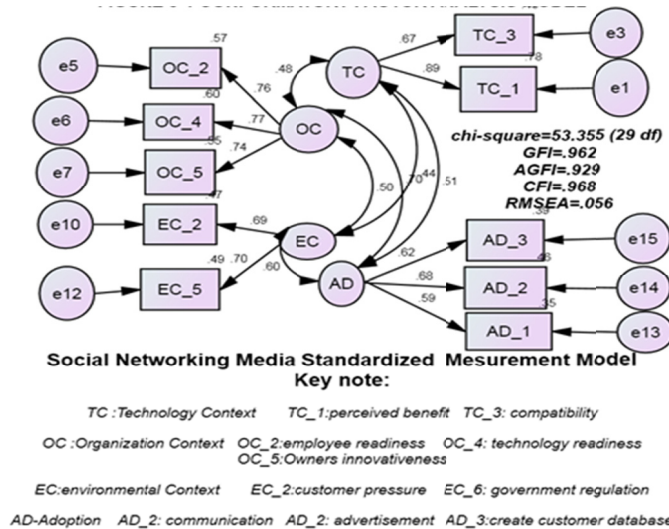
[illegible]

e5
OC_2
.57
e6
OC_4
.60
e7
OC_5
.55
e10
EC_2
.47
e12
EC_5
.49 .70
.76
.77
.74
OC
.48
TC
.67
TC_3
e3
.89
.78
TC_1
e1
.69
EC
.60
.50
.70
.44
.51
AD
.62
.68
.59
AD_3
.39
e15
AD_2
.46
e14
AD_1
.35
e13

chi-square=53.355 (29 df)
GFI=.962
AGFI=.929
CFI=.968
RMSEA=.056

Social Networking Media Standardized Mesurement Model
Key note:

TC :Technology Context TC_1:perceived benefit TC_3: compatibility

OC :Organization Context OC_2:employee readiness OC_4: technology readiness OC_5:Owners innovativeness

EC:environmental Context EC_2:customer pressure EC_6: government regulation

AD-Adoption AD_2: communication AD_2: advertisement AD_3:create customer databas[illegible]